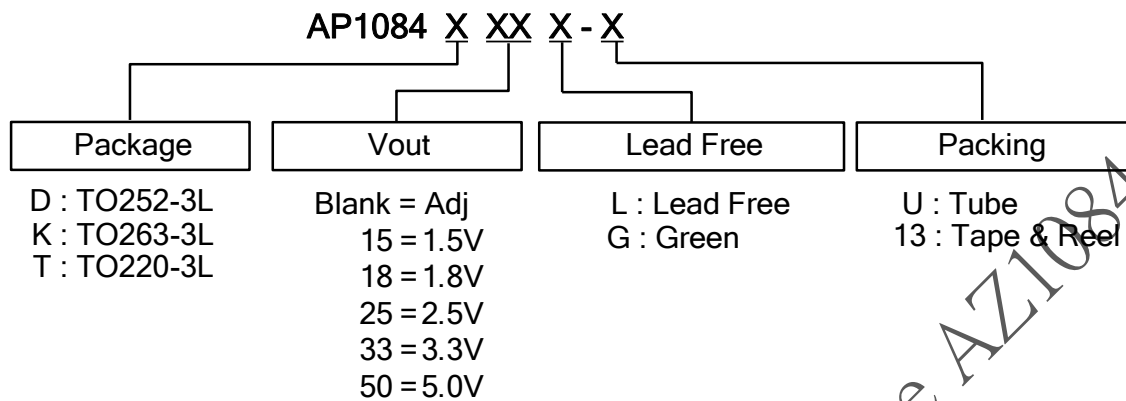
AP1084 X XX X - X

Package

D : TO252-3L
K : TO263-3L
T : TO220-3L

Vout

Blank = Adj
15 = 1.5V
18 = 1.8V
25 = 2.5V
33 = 3.3V
50 = 5.0V

Lead Free

L : Lead Free
G : Green

Packing

U : Tube
13 : Tape & Reel

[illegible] AZ1084